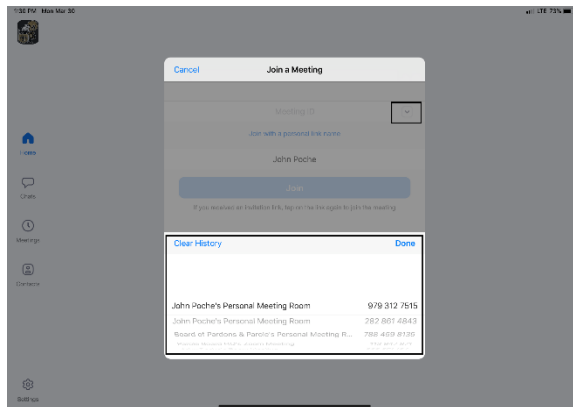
1:36 PM Mon Mar 30

LTE 73%

Cancel

Join a Meeting

Meeting ID

Join with a personal link name

John Poche

Join

If you received an invitation link, tap on the link again to join the meeting

Home

Chats

Meetings

Contacts

Settings

Clear History

Done

John Poche's Personal Meeting Room 979 312 7515

John Poche's Personal Meeting Room 282 861 4843

Board of Pardons & Parole's Personal Meeting R... 788 469 8126

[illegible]